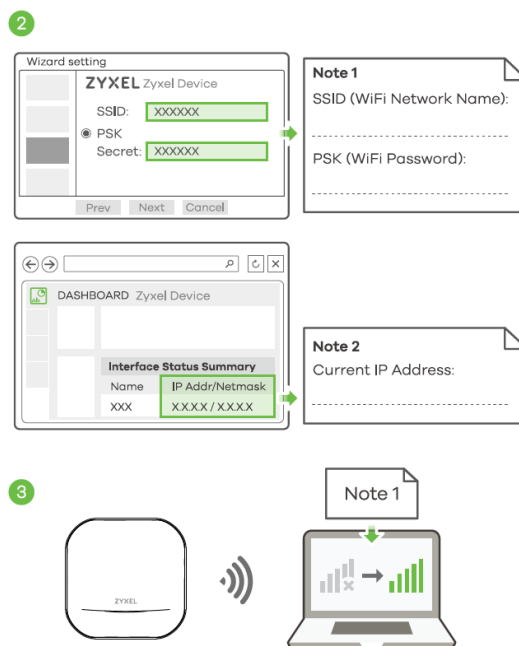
2

Wizard setting

ZYXEL Zyxel Device

SSID: XXXXXX

PSK

Secret: XXXXXX

Prev Next Cancel

Note 1

SSID (WiFi Network Name):

PSK (WiFi Password):

DASHBOARD Zyxel Device

Interface Status Summary

| Name | IP Addr/Netmask |
|---|---|
| XXX | X.X.X.X / X.X.X.X |

Note 2

Current IP Address:

3

ZYXEL

Note 1